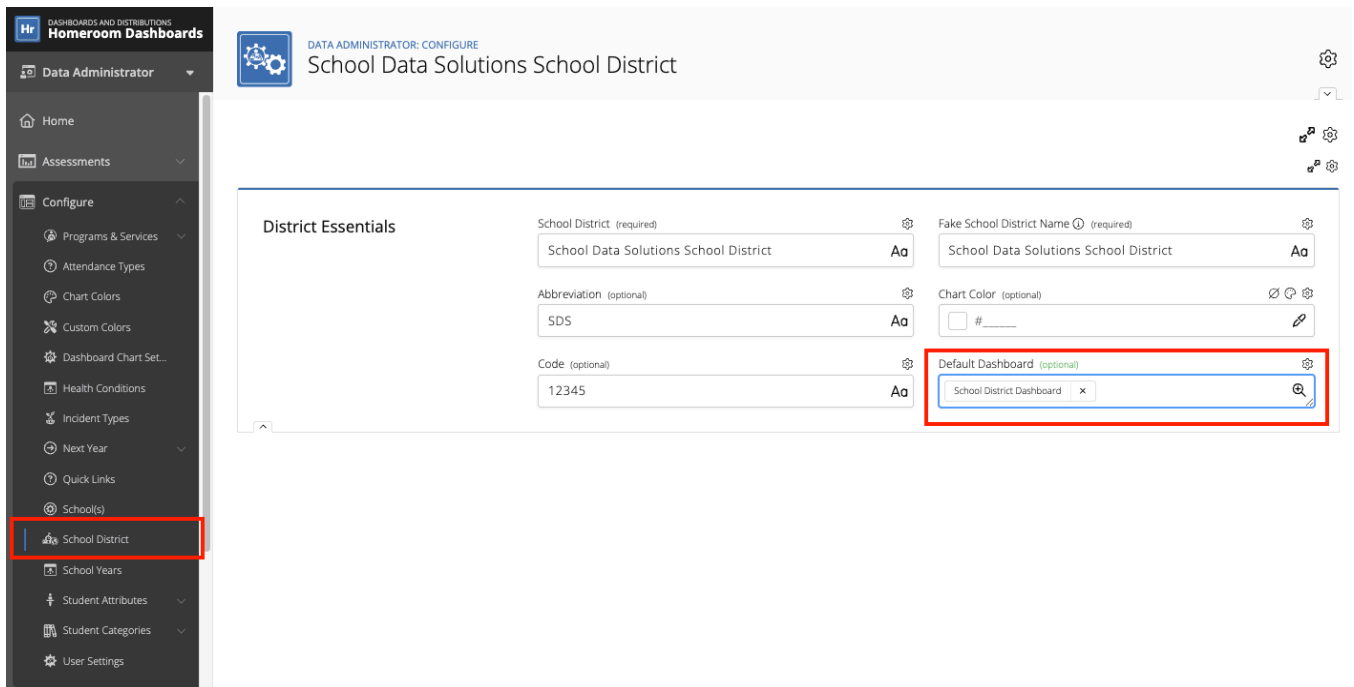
Hr DASHBOARDS AND DISTRIBUTIONS Homeroom Dashboards

Data Administrator

Home

Assessments

Configure

Programs & Services

Attendance Types

Chart Colors

Custom Colors

Dashboard Chart Set...

Health Conditions

Incident Types

Next Year

Quick Links

School(s)

School District

School Years

Student Attributes

Student Categories

User Settings

DATA ADMINISTRATOR: CONFIGURE
School Data Solutions School District

District Essentials

School District (required)
School Data Solutions School District Aa

Fake School District Name (required)
School Data Solutions School District Aa

Abbreviation (optional)
SDS Aa

Chart Color (optional)
#_____

Code (optional)
12345 Aa

Default Dashboard (optional)
School District Dashboard ×